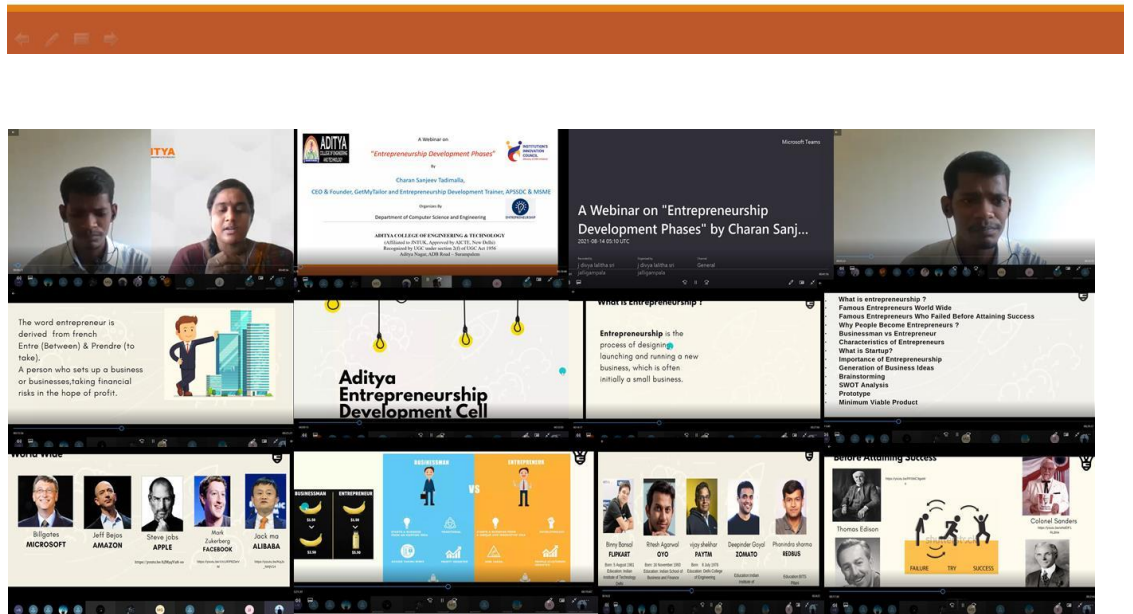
ITYA

A Webinar on

"Entrepreneurship Development Phases"

By

Charan Sanjeev Tadimalla,

CEO & Founder, GetMyTailor and Entrepreneurship Development Trainer, APSSDC & MSME

Organized By

Department of Computer Science and Engineering

ADITYA COLLEGE OF ENGINEERING & TECHNOLOGY

(Affiliated to JNTUK, Approved by AICTE, New Delhi)

Recognized by UGC under section 2(f) of UGC Act 1956

Aditya Nagar, ADB Road – Surampalem

Microsoft Teams

A Webinar on "Entrepreneurship Development Phases" by Charan Sanj...

2021-08-14 05:10 UTC

The word entrepreneur is derived from french Entre (Between) & Prendre (to take).

A person who sets up a business or businesses,taking financial risks in the hope of profit.

Aditya Entrepreneurship Development Cell

What is Entrepreneurship ?

Entrepreneurship is the process of designing, launching and running a new business, which is often initially a small business.

What is entrepreneurship ?
Famous Entrepreneurs World Wide
Famous Entrepreneurs Who Failed Before Attaining Success
Why People Become Entrepreneurs ?
Businessman vs Entrepreneur
Characteristics of Entrepreneurs
What is Startup?
Importance of Entrepreneurship
Generation of Business Ideas
Brainstorming
SWOT Analysis
Prototype
Minimum Viable Product

World Wide

Billgates
MICROSOFT

Jeff Bejos
AMAZON

Steve jobs
APPLE

Mark Zukerberg
FACEBOOK

Jack ma
ALIBABA

BUSINESSMAN

ENTREPRENEUR

VS

BUSINESSMAN
ENTREPRENEUR

Binny Bansal
FLIPKART

Ritesh Agarwal
OYO

vijay shekhar
PAYTM

Deepinder Goyal
ZOMATO

Phanindra sharma
REDBUS

Before Attaining Success

Thomas Edison

Colonel Sanders

FAILURE
TRY
SUCCESS